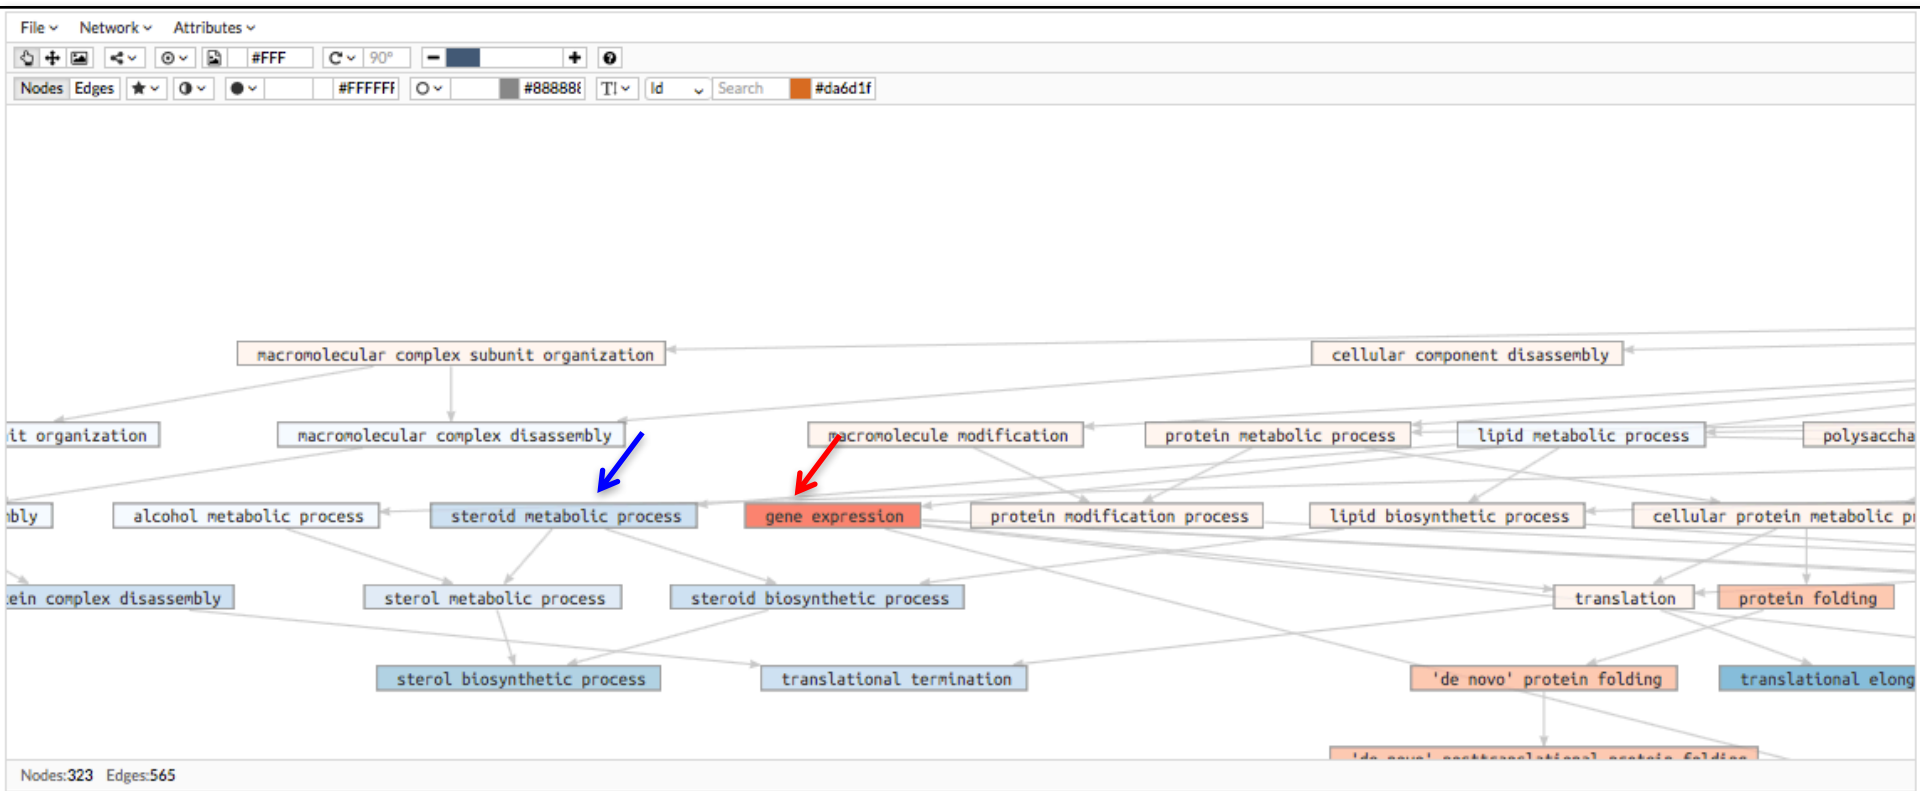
File Network Attributes

#FFF 90°

Nodes Edges #FFFFFF #888888 Id Search #da6d1f

macromolecular complex subunit organization
cellular component disassembly
it organization
macromolecular complex disassembly
macromolecule modification
protein metabolic process
lipid metabolic process
polysaccha
bly
alcohol metabolic process
steroid metabolic process
gene expression
protein modification process
lipid biosynthetic process
cellular protein metabolic p
ein complex disassembly
sterol metabolic process
steroid biosynthetic process
translation
protein folding
sterol biosynthetic process
translational termination
'de novo' protein folding
translational elong
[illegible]

Nodes:323 Edges:565